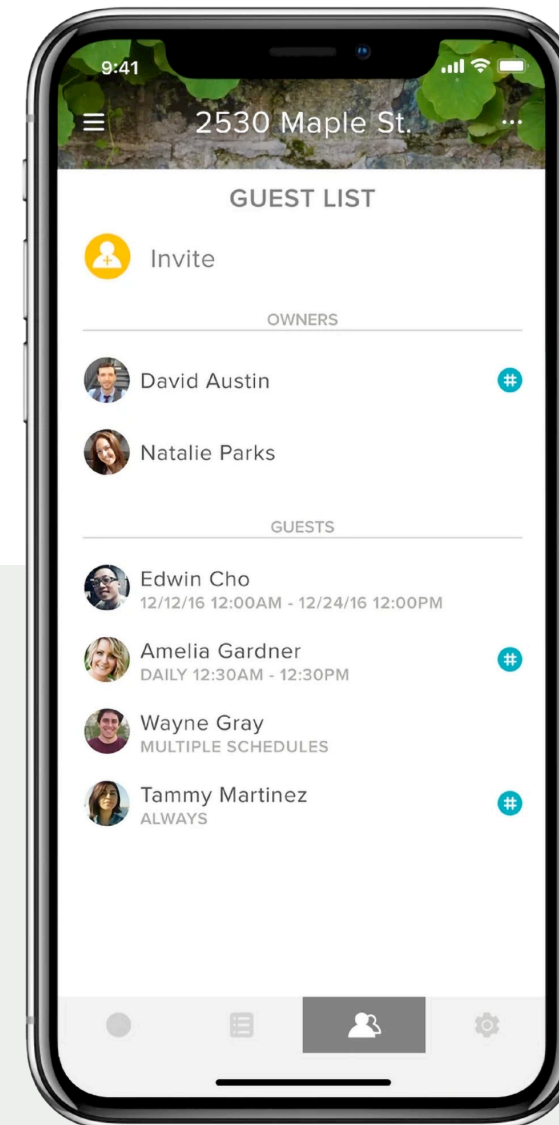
9:41

2530 Maple St.

GUEST LIST

Invite

OWNERS

David Austin

Natalie Parks

GUESTS

Edwin Cho
12/12/16 12:00AM - 12/24/16 12:00PM

Amelia Gardner
DAILY 12:30AM - 12:30PM

Wayne Gray
MULTIPLE SCHEDULES

Tammy Martinez
ALWAYS